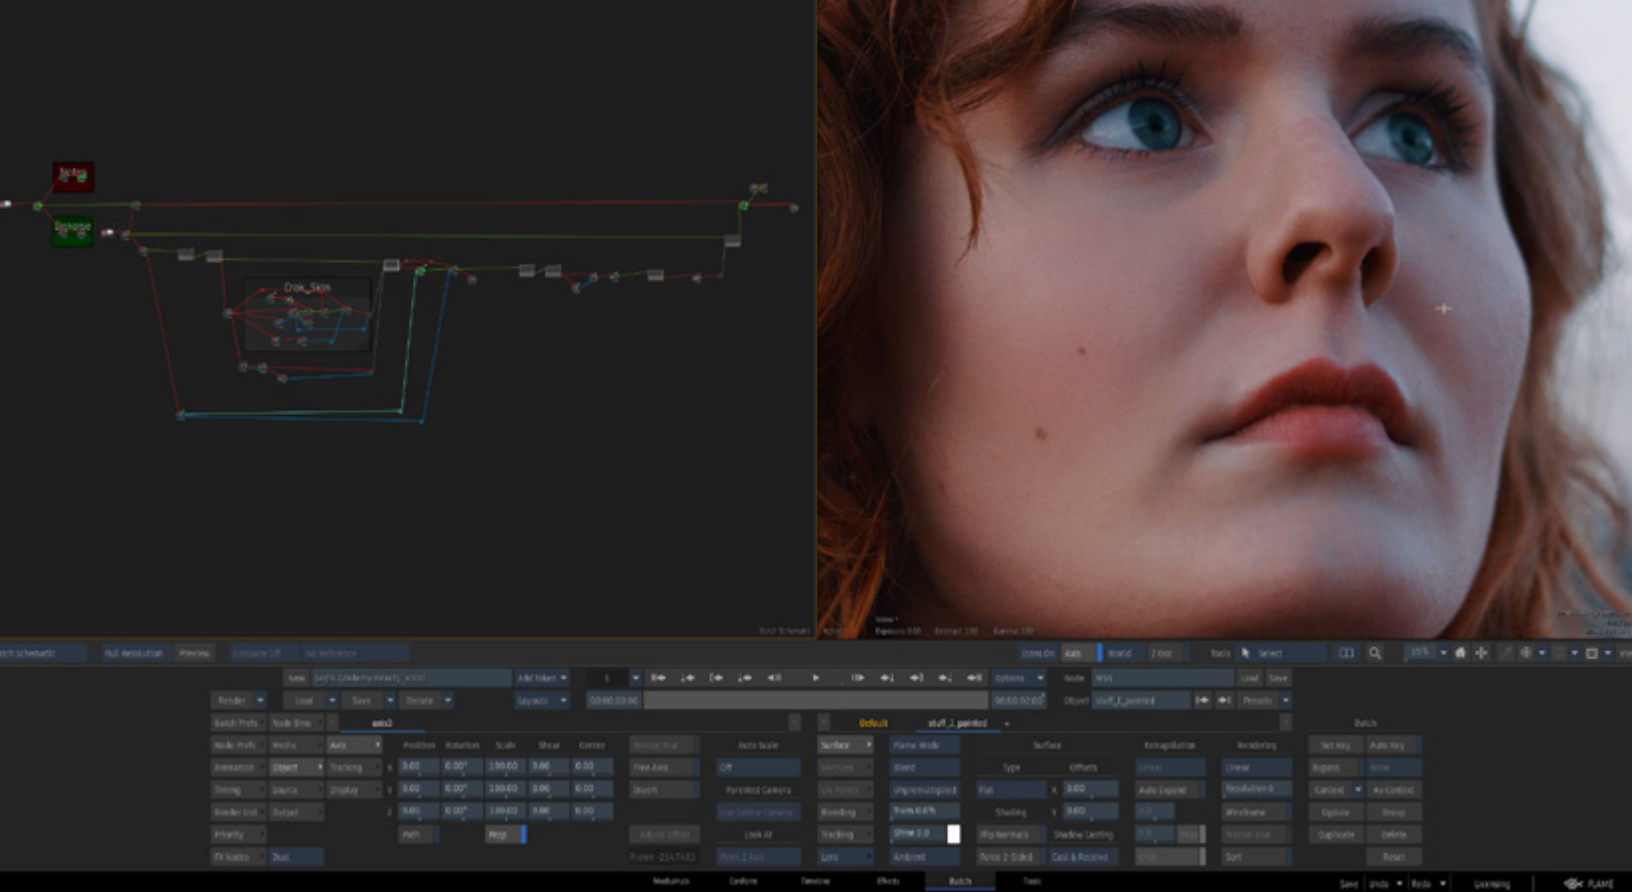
Crop_Skin

Full Resolution
Preview

Render
Load
Save
Iterate
Batch Prefs
Node Bins
Node Prefs
Media
Axis
Animation
Object
Tracking
Timing
Source
Display
Render List
Output
Priority
FX Nodes
Dual

Position
Rotation
Scale
Shear
Center
0.00
0.00°
100.00
0.00
0.00
0.00
0.00°
100.00
0.00
0.00
0.00
0.00°
100.00
0.00
0.00
Path
Prop

Add Token
Layouts
00:00:00:00
1

Options
Node
Object
Load
Save
Presets

Auto Scale
Off
Free Axis
Parented Camera
Look At
Adjust Offset

Surface
Blending
Tracking
Lens
Frame Mode
Blend
Unpremultiplied
Shine 0.0
Ambient

Default
Surface
Type
Offsets
Flat
Shading
Shadow Casting
Cast & Receive

Extrapolation
Linear
Auto Expand
Rendering
Linear
Resolution 0
Wireframe
Sort

Batch
Set Key
Auto Key
Bypass
Context
Update
Duplicate
Delete
Group
Reset

MediaHub
Conform
Timeline
Effects
Batch
Tools
Save
Undo
Redo
FLAME